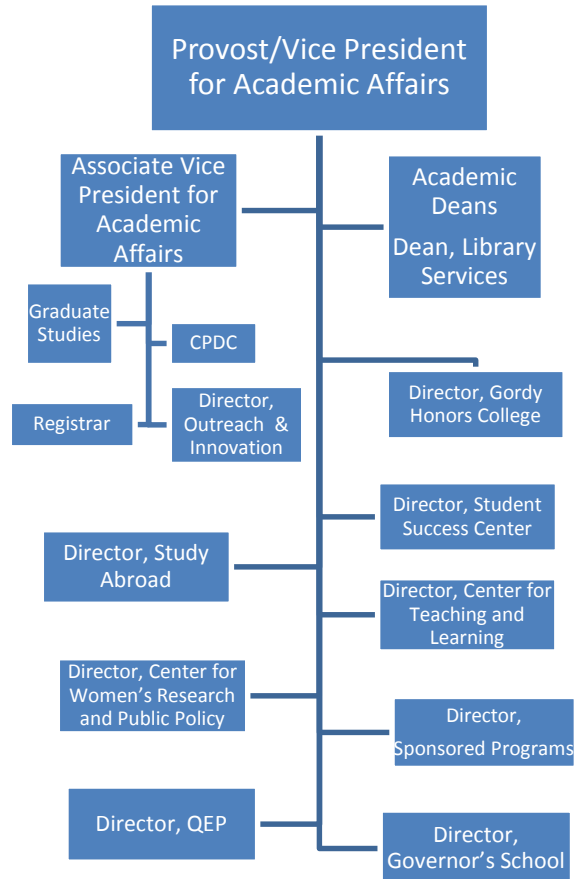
Provost/Vice President for Academic Affairs

Associate Vice President for Academic Affairs

Academic Deans

Dean, Library Services

Graduate Studies

CPDC

Registrar

Director, Outreach & Innovation

Director, Gordy Honors College

Director, Student Success Center

Director, Study Abroad

Director, Center for Teaching and Learning

Director, Center for Women's Research and Public Policy

Director, Sponsored Programs

Director, QEP

Director, Governor's School